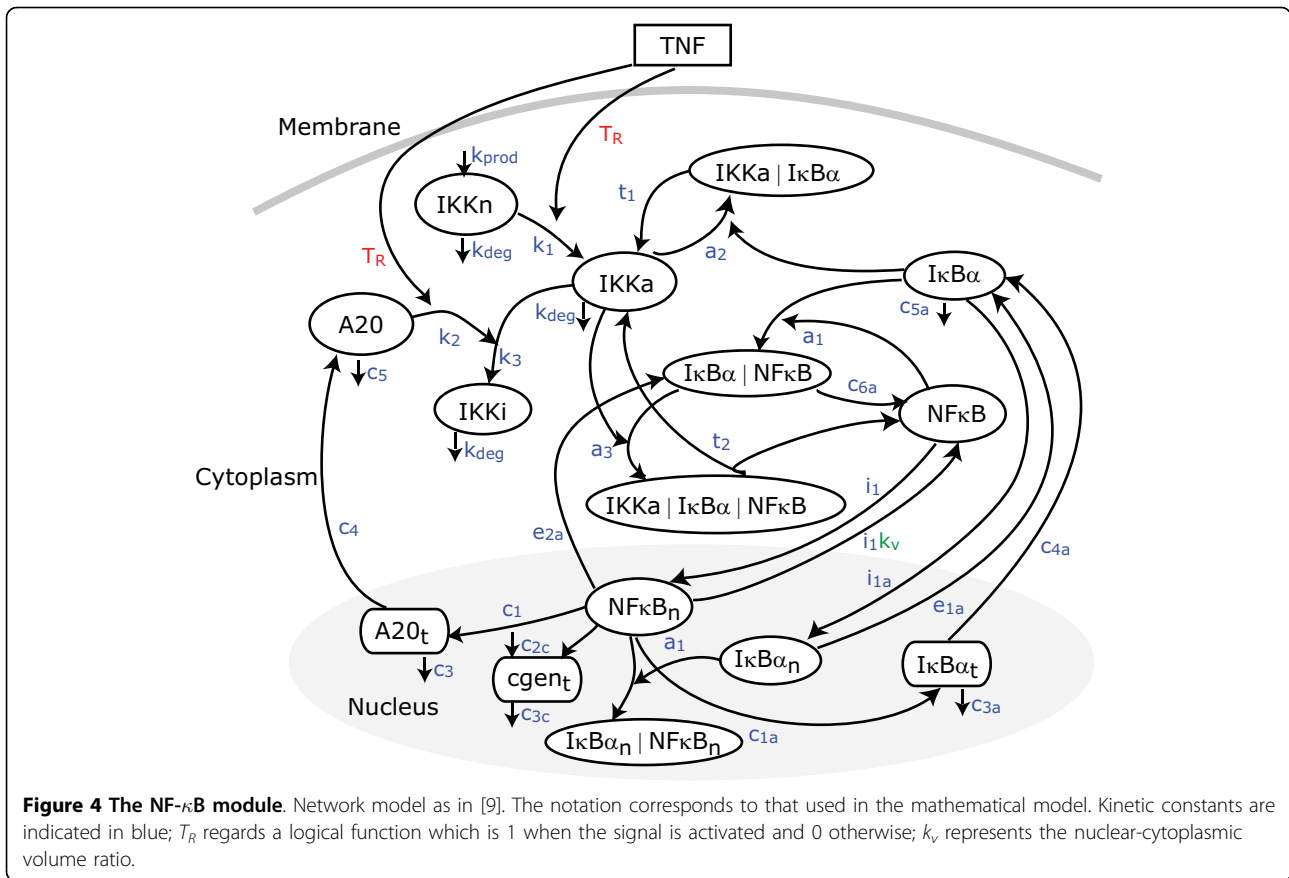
TNF

Membrane

$T_R$

$k_{prod}$

IKKn

$k_{deg}$

$k_1$

$t_1$

IKKa | IκBα

IKKa

$a_2$

IκBα

$T_R$

A20

$k_{deg}$

$c_{5a}$

$k_2$

$k_3$

$a_1$

$c_5$

IκBα | NFκB

$c_{6a}$

IKKi

NFκB

$k_{deg}$

$a_3$

$t_2$

Cytoplasm

IKKa | IκBα | NFκB

$i_1$

$c_4$

$e_{2a}$

$i_1 k_v$

$c_{4a}$

$i_{1a}$

$c_1$

NFκB$_n$

$e_{1a}$

A20$_t$

$c_{2c}$

$a_1$

IκBα$_n$

IκBα$_t$

$c_3$

cgen$_t$

Nucleus

$c_{3c}$

$c_{3a}$

IκBα$_n$ | NFκB$_n$

$c_{1a}$

**Figure 4 The NF-κB module**. Network model as in [9]. The notation corresponds to that used in the mathematical model. Kinetic constants are indicated in blue; $T_R$ regards a logical function which is 1 when the signal is activated and 0 otherwise; $k_v$ represents the nuclear-cytoplasmic volume ratio.